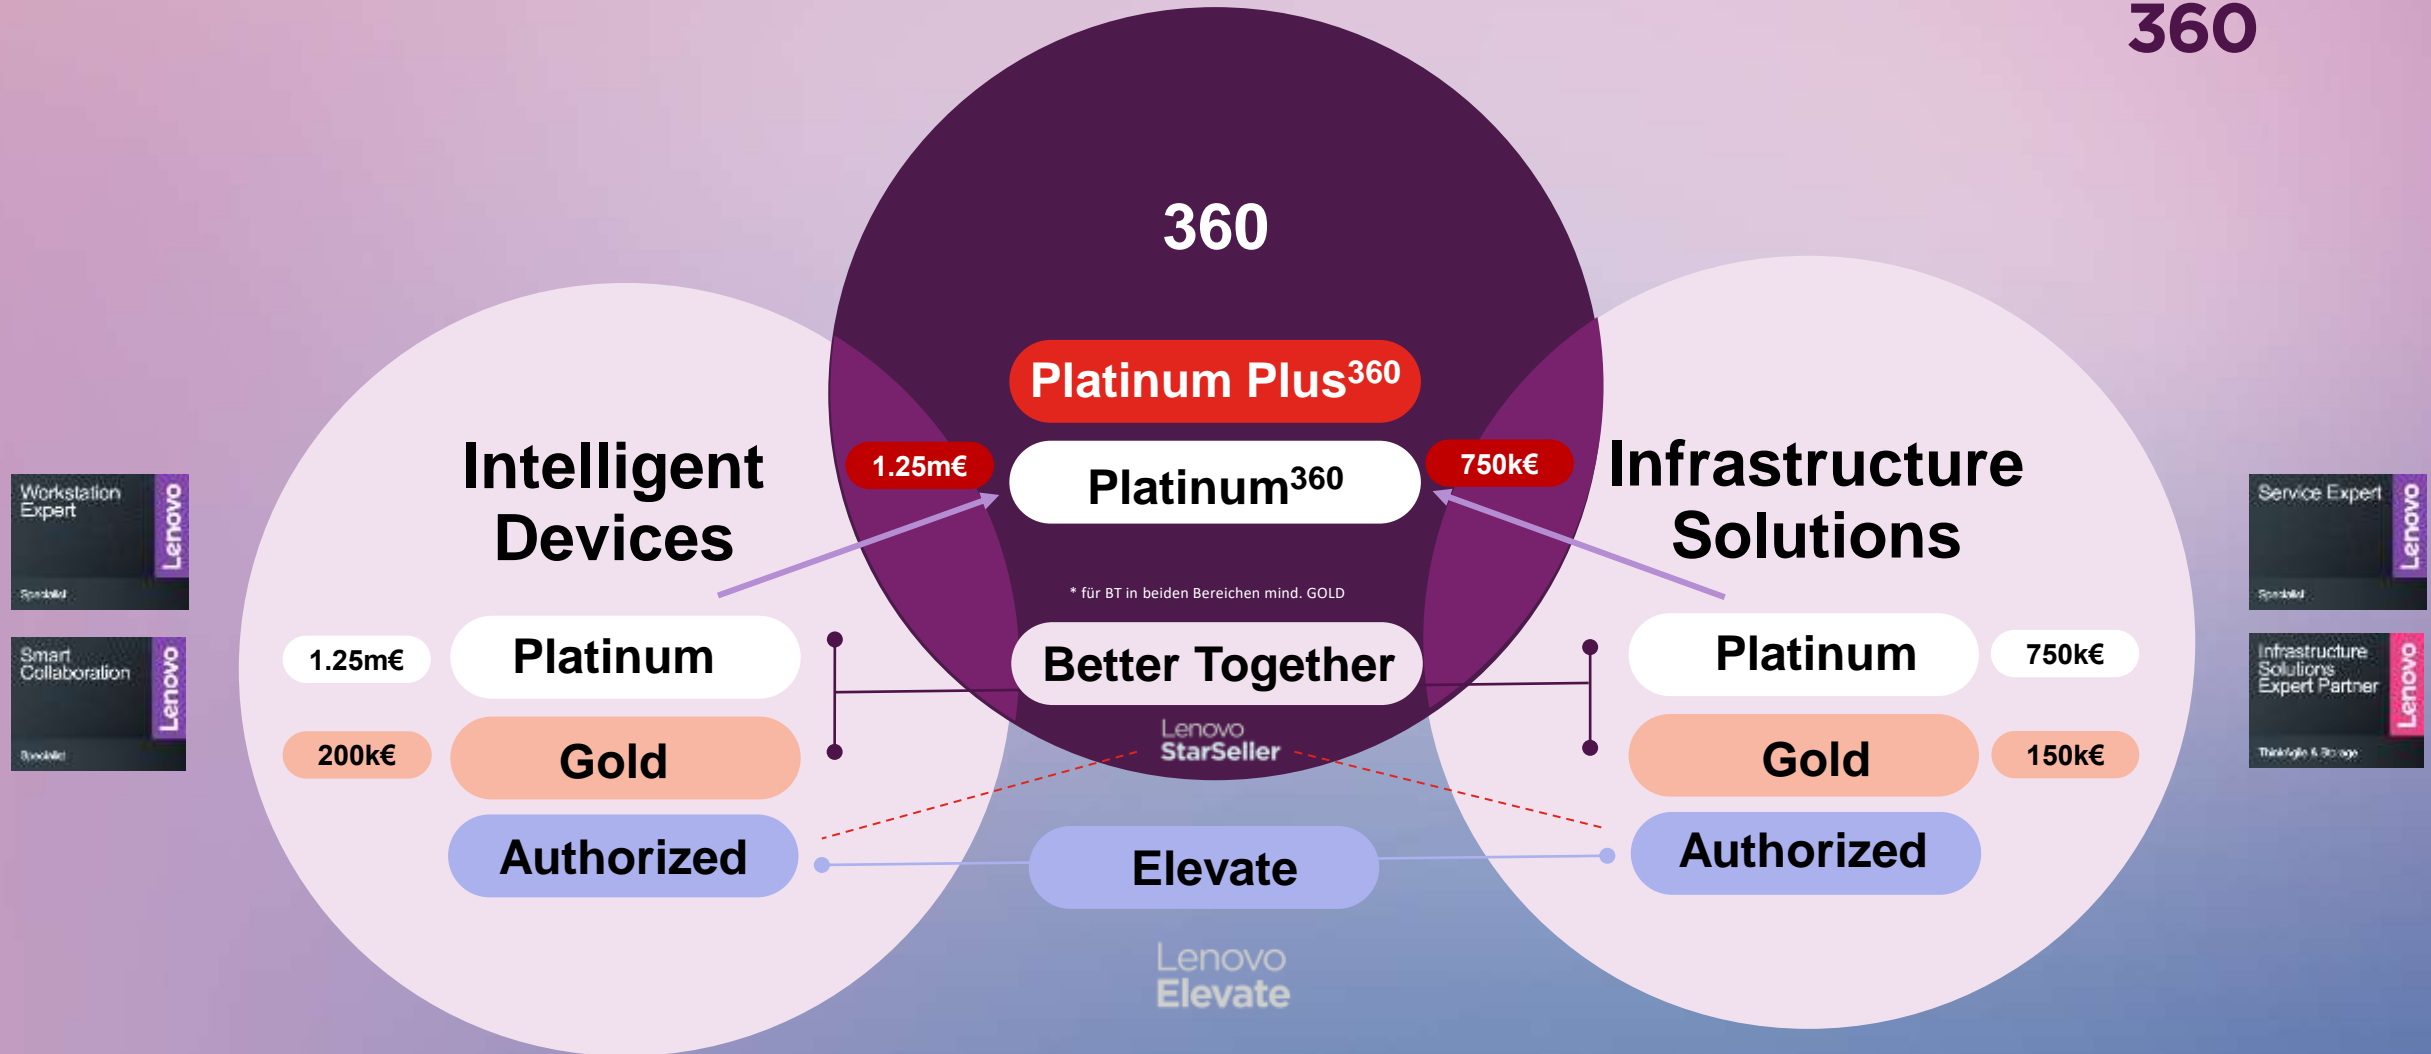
360

Workstation Expert
Lenovo
Specialist

Smart Collaboration
Lenovo
Specialist

Intelligent Devices

1.25m€ Platinum

200k€ Gold

Authorized

360

Platinum Plus$^{360}$

1.25m€ Platinum$^{360}$ 750k€

* für BT in beiden Bereichen mind. GOLD

Better Together

Lenovo StarSeller

Elevate

Lenovo Elevate

Infrastructure Solutions

Platinum 750k€

Gold 150k€

Authorized

Service Expert
Lenovo
Specialist

Infrastructure Solutions Expert Partner
Lenovo
ThinkAgile & Storage